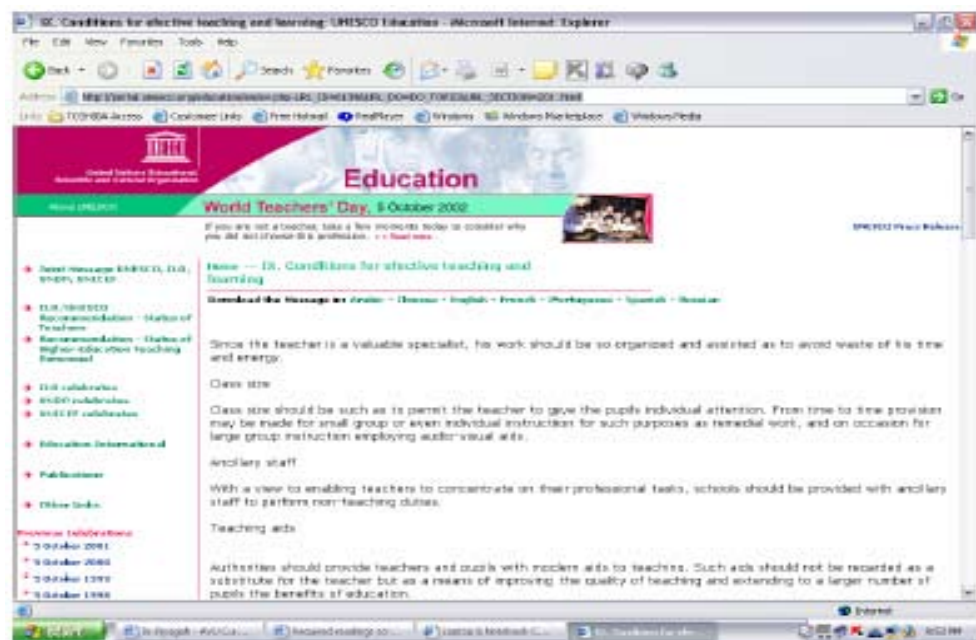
IX. Conditions for efective teaching and learning: UNESCO Education - Microsoft Internet Explorer

File Edit View Favorites Tools Help

Back Search Favorites

Address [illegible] Go

Links TOSHIBA Access Customize Links Free Hotmail RealPlayer Windows Windows Marketplace Windows Media

United Nations Educational, Scientific and Cultural Organization

Education

About UNESCO

World Teachers' Day, 5 October 2002

If you are not a teacher, take a few moments today to consider why you did not choose this profession. ›› Read more

UNESCO Press Release

Joint Message UNESCO, ILO, UNDP, UNICEF

ILO/UNESCO Recommendation - Status of Teachers

Recommendation - Status of Higher-Education Teaching Personnel

ILO celebration

UNDP celebration

UNICEF celebration

Education International

Publications

Other links

Previous Celebrations

5 October 2001

5 October 2000

5 October 1999

5 October 1998

Home — IX. Conditions for efective teaching and learning

Download the Message in: Arabic - Chinese - English - French - Portuguese - Spanish - Russian

Since the teacher is a valuable specialist, his work should be so organized and assisted as to avoid waste of his time and energy.

Class size

Class size should be such as to permit the teacher to give the pupils individual attention. From time to time provision may be made for small group or even individual instruction for such purposes as remedial work, and on occasion for large group instruction employing audio-visual aids.

Ancillary staff

With a view to enabling teachers to concentrate on their professional tasks, schools should be provided with ancillary staff to perform non-teaching duties.

Teaching aids

Authorities should provide teachers and pupils with modern aids to teaching. Such aids should not be regarded as a substitute for the teacher but as a means of improving the quality of teaching and extending to a larger number of pupils the benefits of education.

Internet

start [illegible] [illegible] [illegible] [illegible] IX. Conditions for efe... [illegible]